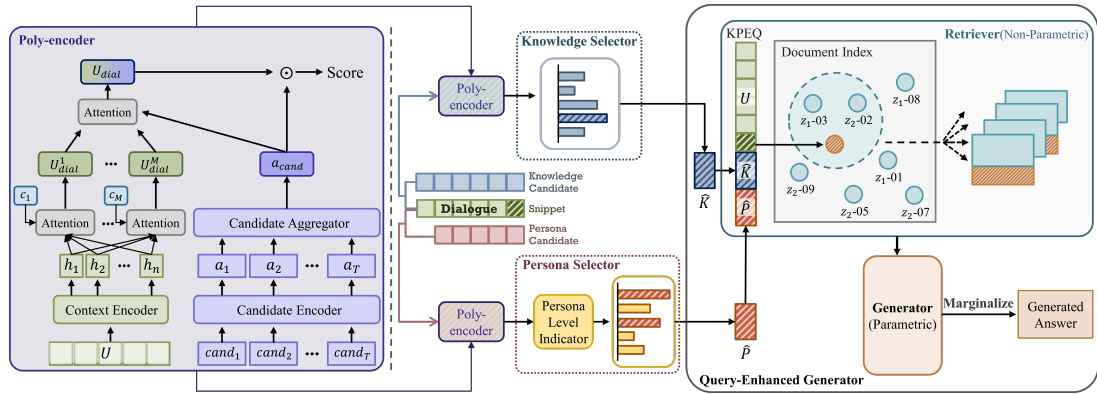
Poly-encoder

$U_{dial}$

$\odot$ Score

Attention

$U_{dial}^1$ ... $U_{dial}^M$

$a_{cand}$

$c_1$ $c_M$

Attention ... Attention

Candidate Aggregator

$h_1$ $h_2$ ... $h_n$

$a_1$ $a_2$ ... $a_T$

Context Encoder

Candidate Encoder

$U$

$cand_1$ $cand_2$ ... $cand_T$

Poly-encoder

Knowledge Selector

Knowledge Candidate

Dialogue

Snippet

Persona Candidate

Poly-encoder

Persona Selector

Persona Level Indicator

$\hat{K}$

$\hat{P}$

KPEQ

$U$

$\hat{K}$

$\hat{P}$

Document Index

Retriever(Non-Parametric)

$z_1$-08

$z_1$-03

$z_2$-02

$z_2$-09

$z_1$-01

$z_2$-05

$z_2$-07

Generator (Parametric)

Marginalize

Generated Answer

Query-Enhanced Generator